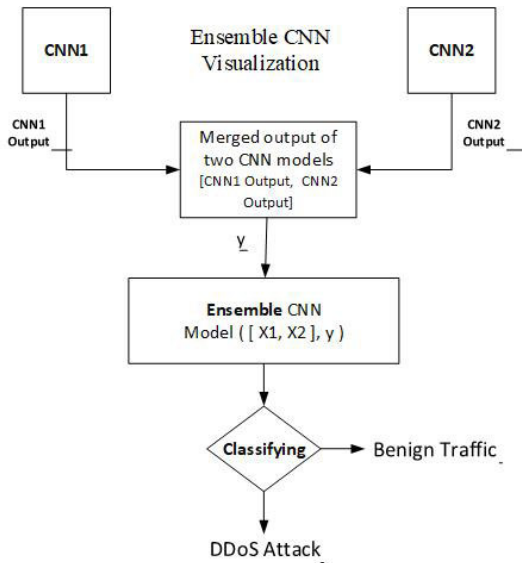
CNN1

Ensemble CNN Visualization

CNN2

CNN1 Output

CNN2 Output

Merged output of two CNN models [CNN1 Output, CNN2 Output]

y

Ensemble CNN Model ( [ X1, X2 ], y )

Classifying

Benign Traffic

DDoS Attack